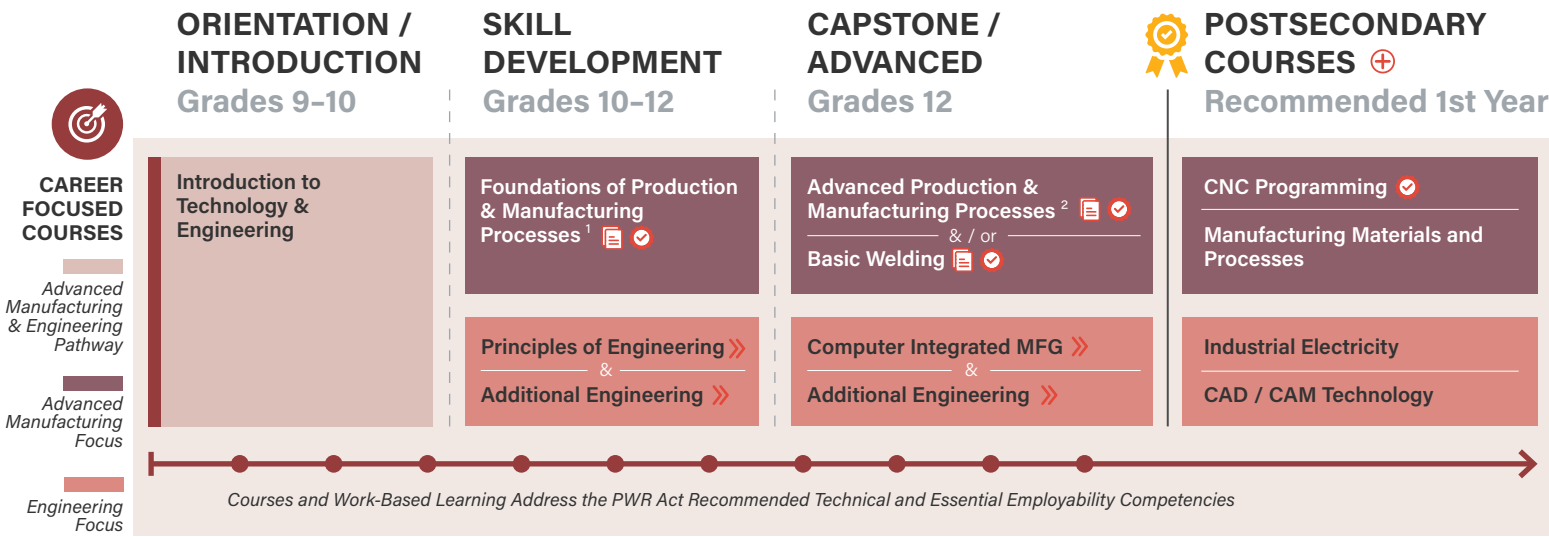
ORIENTATION / INTRODUCTION
Grades 9–10

SKILL DEVELOPMENT
Grades 10–12

CAPSTONE / ADVANCED
Grades 12

POSTSECONDARY COURSES
Recommended 1st Year

CAREER FOCUSED COURSES

Advanced Manufacturing & Engineering Pathway

Advanced Manufacturing Focus

Engineering Focus

Introduction to Technology & Engineering

Foundations of Production & Manufacturing Processes $^1$

Principles of Engineering
&
Additional Engineering

Advanced Production & Manufacturing Processes $^2$
& / or
Basic Welding

Computer Integrated MFG
&
Additional Engineering

CNC Programming

Manufacturing Materials and Processes

Industrial Electricity

CAD / CAM Technology

Courses and Work-Based Learning Address the PWR Act Recommended Technical and Essential Employability Competencies